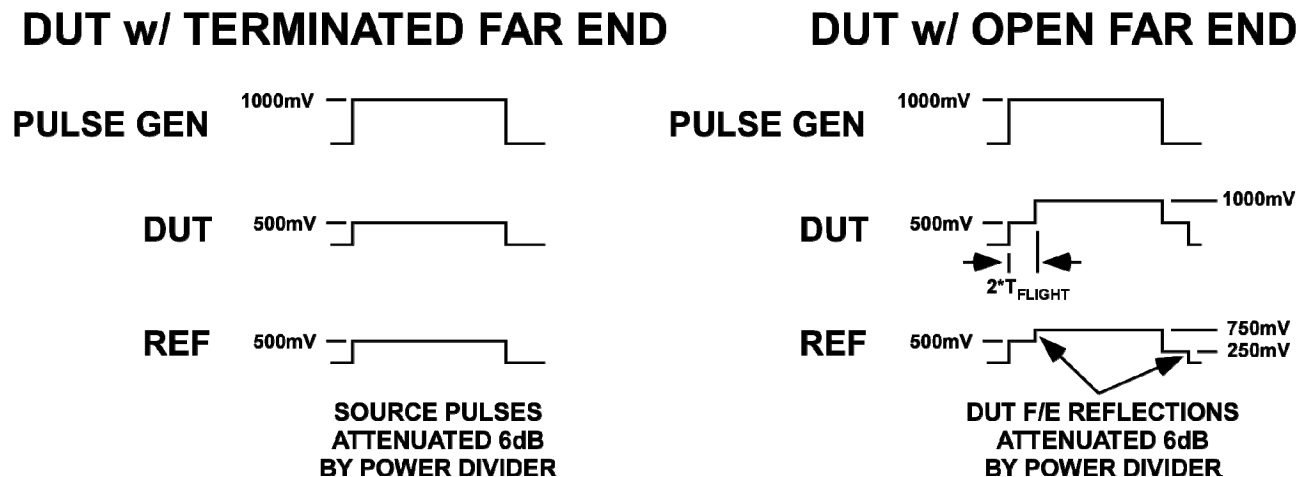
DUT w/ TERMINATED FAR END

PULSE GEN
1000mV

DUT
500mV

REF
500mV

SOURCE PULSES ATTENUATED 6dB BY POWER DIVIDER

DUT w/ OPEN FAR END

PULSE GEN
1000mV

DUT
500mV
1000mV
$2*T_{FLIGHT}$

REF
500mV
750mV
250mV

DUT F/E REFLECTIONS ATTENUATED 6dB BY POWER DIVIDER